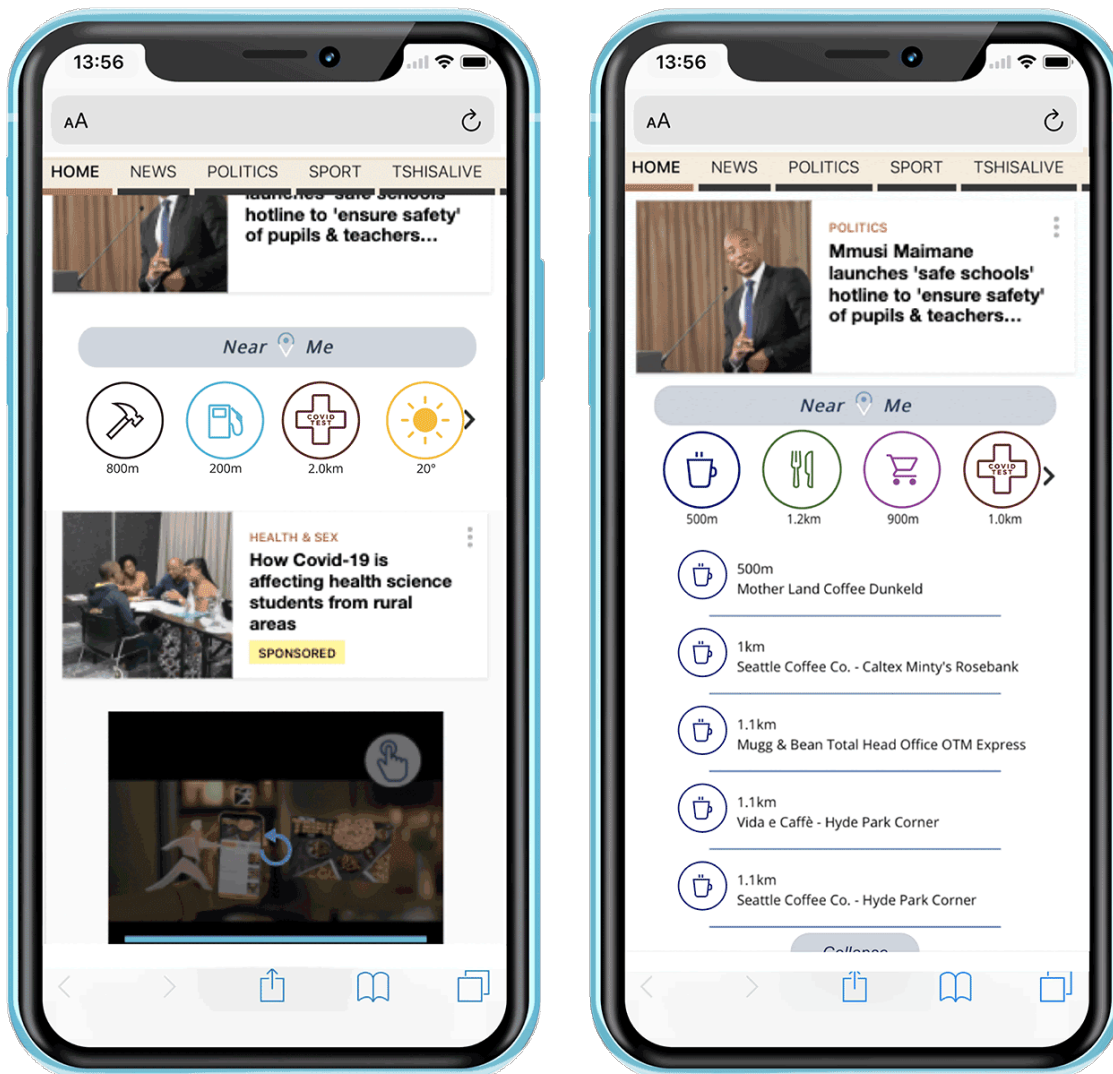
13:56

AA

HOME NEWS POLITICS SPORT TSHISALIVE

launches 'safe schools' hotline to 'ensure safety' of pupils & teachers...

Near Me

COVID TEST

800m 200m 2.0km 20°

HEALTH & SEX

How Covid-19 is affecting health science students from rural areas

SPONSORED

13:56

AA

HOME NEWS POLITICS SPORT TSHISALIVE

POLITICS

Mmusi Maimane launches 'safe schools' hotline to 'ensure safety' of pupils & teachers...

Near Me

COVID TEST

500m 1.2km 900m 1.0km

500m
Mother Land Coffee Dunkeld

1km
Seattle Coffee Co. - Caltex Minty's Rosebank

1.1km
Mugg & Bean Total Head Office OTM Express

1.1km
Vida e Caffè - Hyde Park Corner

1.1km
Seattle Coffee Co. - Hyde Park Corner

Collapse